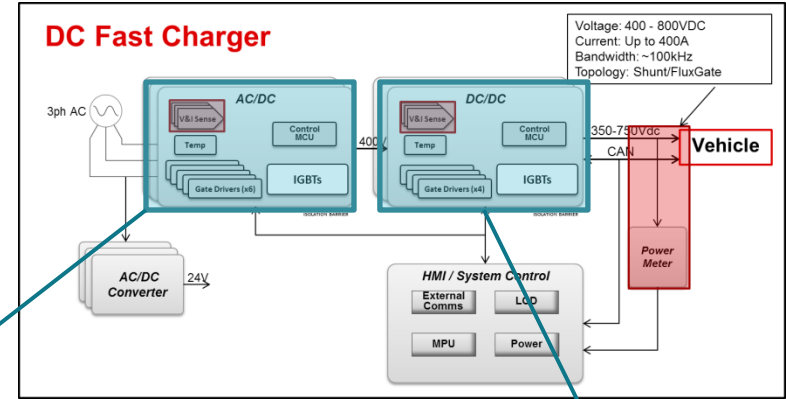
DC Fast Charger

Voltage: 400 - 800VDC
Current: Up to 400A
Bandwidth: ~100kHz
Topology: Shunt/FluxGate

3ph AC

AC/DC
V&I Sense
Control MCU
Temp
IGBTs
Gate Drivers (x6)
ISOLATION BARRIER

400V

DC/DC
V&I Sense
Control MCU
Temp
IGBTs
Gate Drivers (x4)
ISOLATION BARRIER

350-750Vdc
CAN
Vehicle

Power Meter

AC/DC Converter
24V

HMI / System Control
External Comms
LCD
MPU
Power